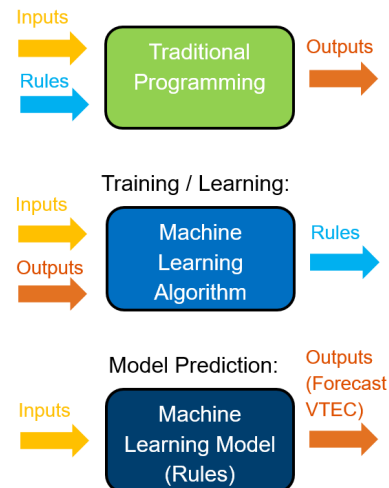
Inputs

Rules

Traditional Programming

Outputs

Training / Learning:

Inputs

Outputs

Machine Learning Algorithm

Rules

Model Prediction:

Inputs

Machine Learning Model (Rules)

Outputs (Forecast VTEC)